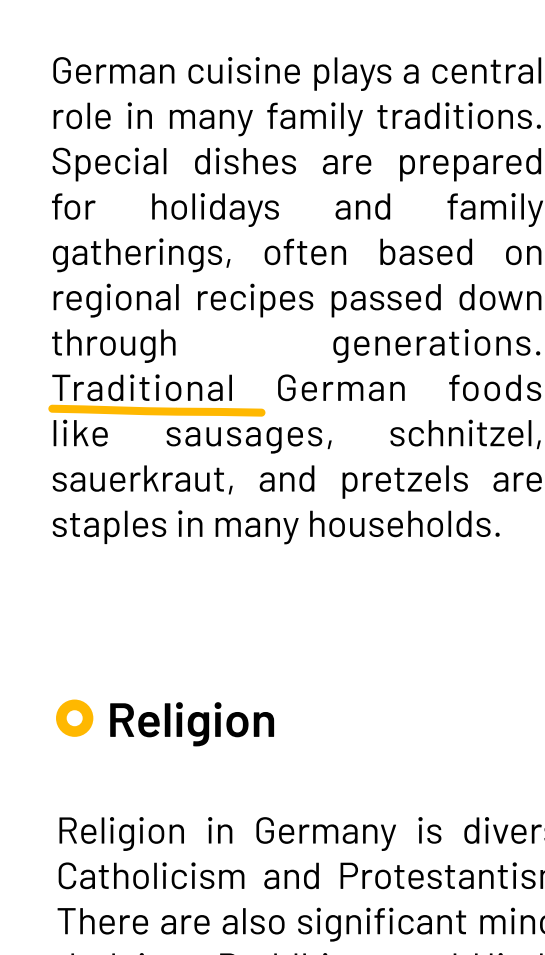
German cuisine plays a central role in many family traditions. Special dishes are prepared for holidays and family gatherings, often based on regional recipes passed down through generations. Traditional German foods like sausages, schnitzel, sauerkraut, and pretzels are staples in many households.

Religion

Religion in Germany is diver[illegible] Catholicism and Protestantis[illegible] There are also significant min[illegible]